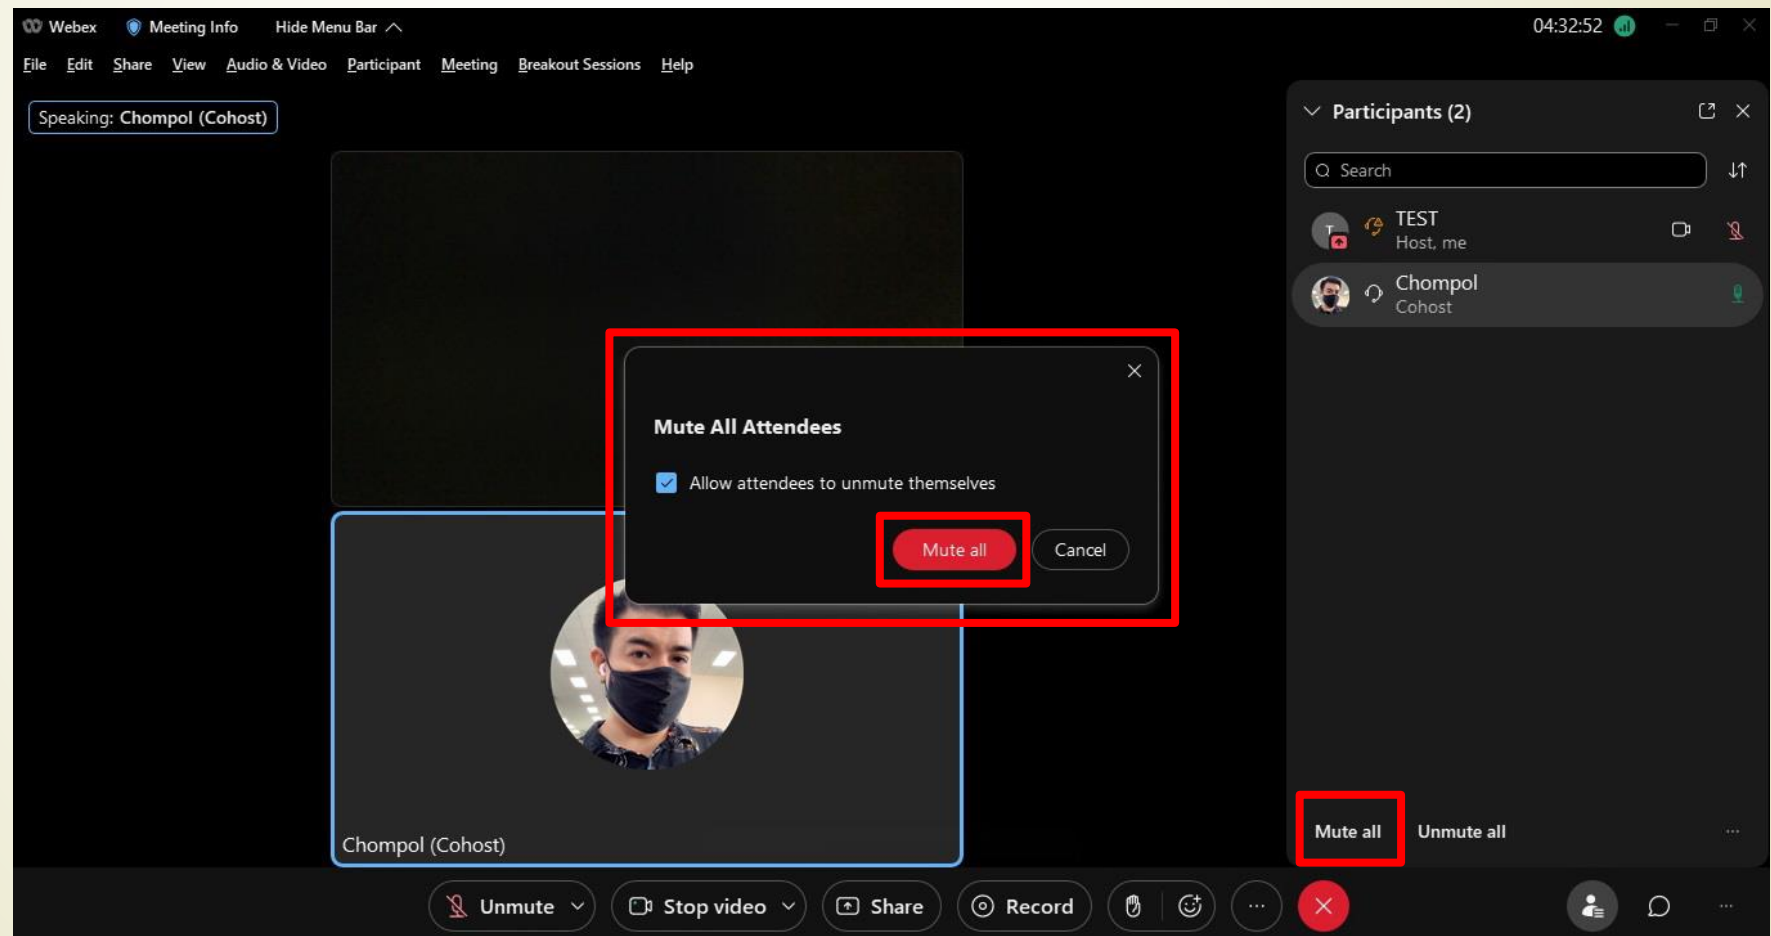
Webex Meeting Info Hide Menu Bar

04:32:52

File Edit Share View Audio & Video Participant Meeting Breakout Sessions Help

Speaking: Chompol (Cohost)

Participants (2)

Search

TEST
Host, me

Chompol
Cohost

Mute All Attendees

Allow attendees to unmute themselves

Mute all Cancel

Chompol (Cohost)

Mute all Unmute all

Unmute Stop video Share Record